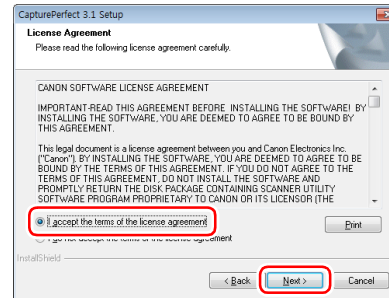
CapturePerfect 3.1 Setup

License Agreement
Please read the following license agreement carefully.

CANON SOFTWARE LICENSE AGREEMENT

IMPORTANT-READ THIS AGREEMENT BEFORE INSTALLING THE SOFTWARE! BY INSTALLING THE SOFTWARE, YOU ARE DEEMED TO AGREE TO BE BOUND BY THIS AGREEMENT.

This legal document is a license agreement between you and Canon Electronics Inc. ("Canon"). BY INSTALLING THE SOFTWARE, YOU ARE DEEMED TO AGREE TO BE BOUND BY THE TERMS OF THIS AGREEMENT. IF YOU DO NOT AGREE TO THE TERMS OF THIS AGREEMENT, DO NOT INSTALL THE SOFTWARE AND PROMPTLY RETURN THE DISK PACKAGE CONTAINING SCANNER UTILITY SOFTWARE PROGRAM PROPRIETARY TO CANON OR ITS LICENSOR (THE

I accept the terms of the license agreement

Print

I do not accept the terms of the license agreement

InstallShield

< Back

Next >

Cancel